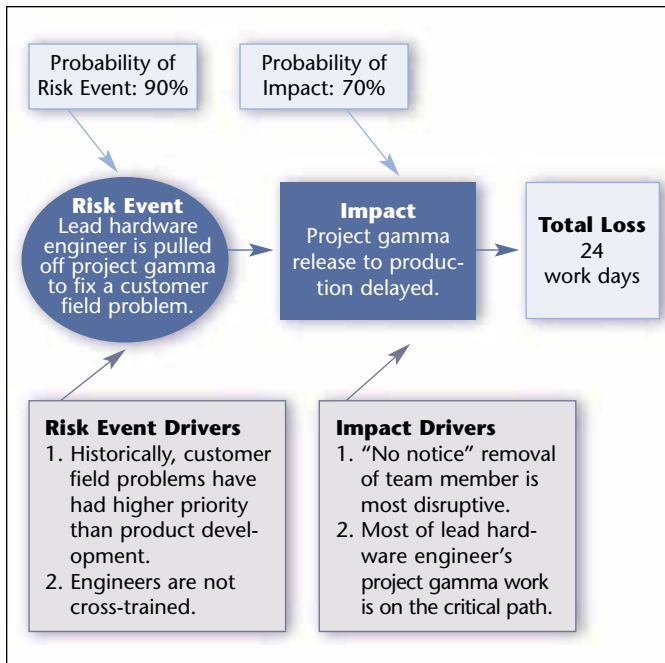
Probability of Risk Event: 90%

Probability of Impact: 70%

Risk Event
Lead hardware engineer is pulled off project gamma to fix a customer field problem.

Impact
Project gamma release to production delayed.

Total Loss
24 work days

Risk Event Drivers
1. Historically, customer field problems have had higher priority than product development.
2. Engineers are not cross-trained.

Impact Drivers
1. "No notice" removal of team member is most disruptive.
2. Most of lead hardware engineer's project gamma work is on the critical path.